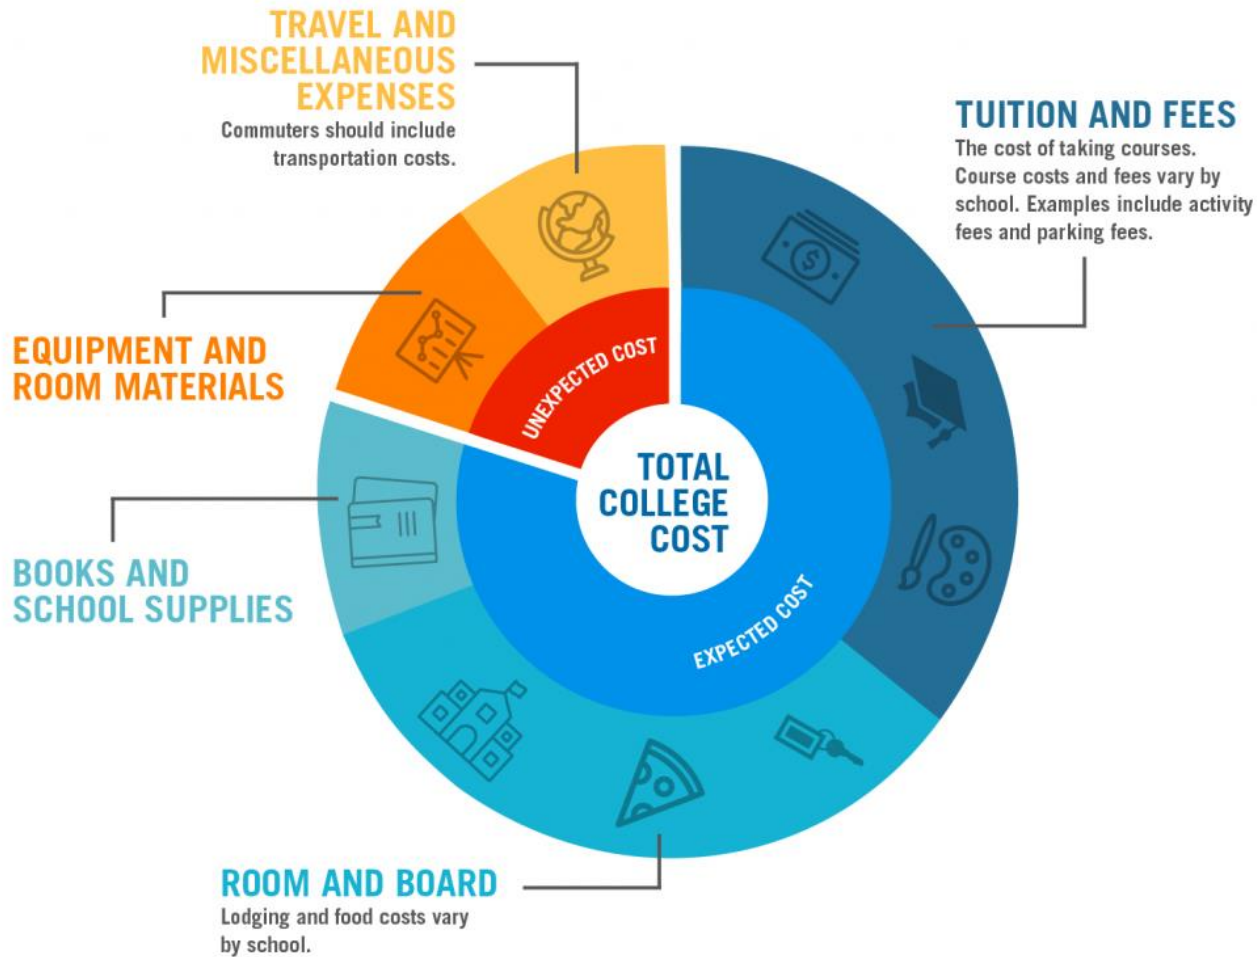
TRAVEL AND MISCELLANEOUS EXPENSES
Commuters should include transportation costs.

TUITION AND FEES
The cost of taking courses. Course costs and fees vary by school. Examples include activity fees and parking fees.

EQUIPMENT AND ROOM MATERIALS

UNEXPECTED COST

TOTAL COLLEGE COST

EXPECTED COST

BOOKS AND SCHOOL SUPPLIES

ROOM AND BOARD
Lodging and food costs vary by school.